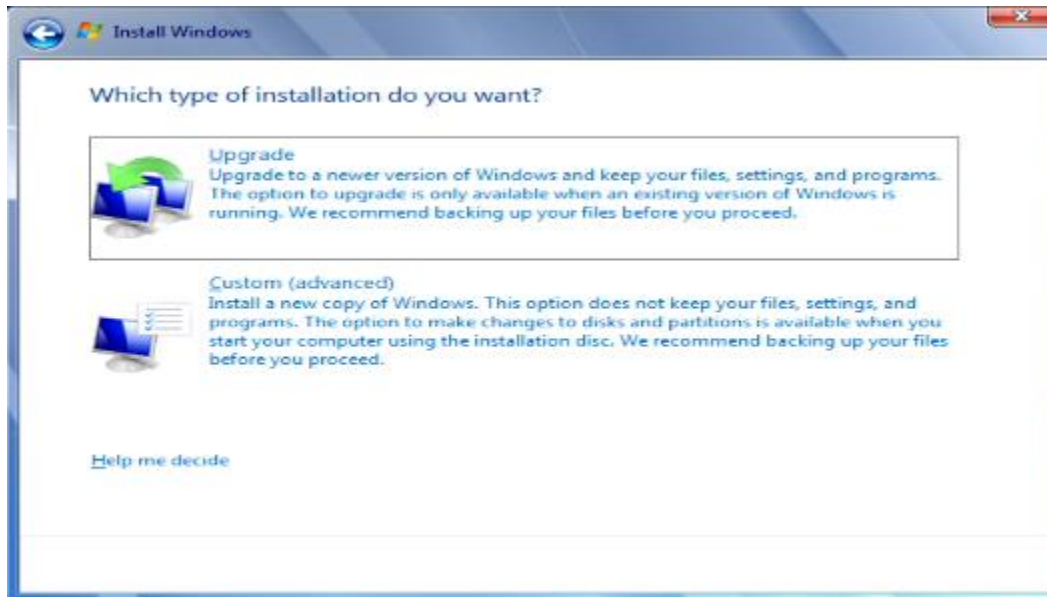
Install Windows

Which type of installation do you want?

Upgrade
Upgrade to a newer version of Windows and keep your files, settings, and programs. The option to upgrade is only available when an existing version of Windows is running. We recommend backing up your files before you proceed.

Custom (advanced)
Install a new copy of Windows. This option does not keep your files, settings, and programs. The option to make changes to disks and partitions is available when you start your computer using the installation disc. We recommend backing up your files before you proceed.

Help me decide